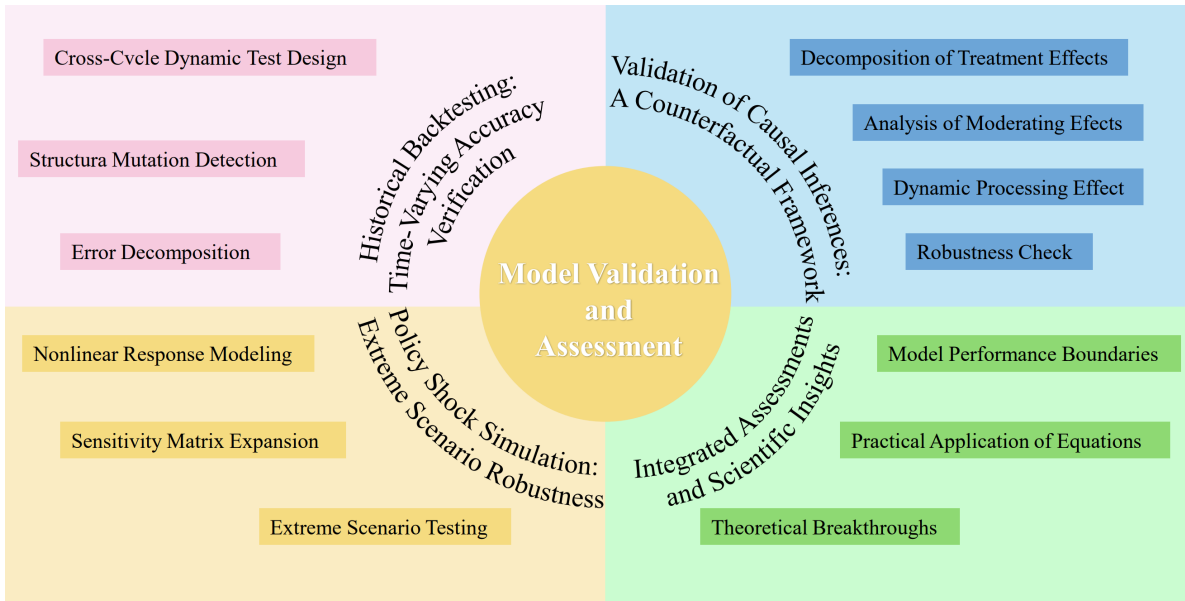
Cross-Cvcle Dynamic Test Design

Structura Mutation Detection

Error Decomposition

Historical Backtesting: Time-Varying Accuracy Verification

Validation of Causal Inferences: A Counterfactual Framework

Decomposition of Treatment Effects

Analysis of Moderating Efects

Dynamic Processing Effect

Robustness Check

Model Validation and Assessment

Nonlinear Response Modeling

Sensitivity Matrix Expansion

Extreme Scenario Testing

Policy Shock Simulation: Extreme Scenario Robustness

Integrated Assessments and Scientific Insights

Model Performance Boundaries

Practical Application of Equations

Theoretical Breakthroughs